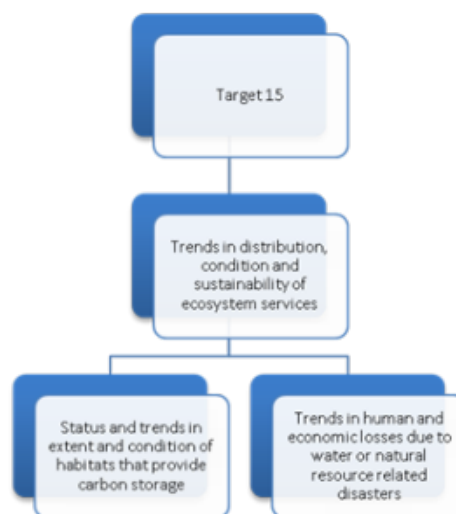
Target 15

Trends in distribution, condition and sustainability of ecosystem services

Status and trends in extent and condition of habitats that provide carbon storage

Trends in human and economic losses due to water or natural resource related disasters